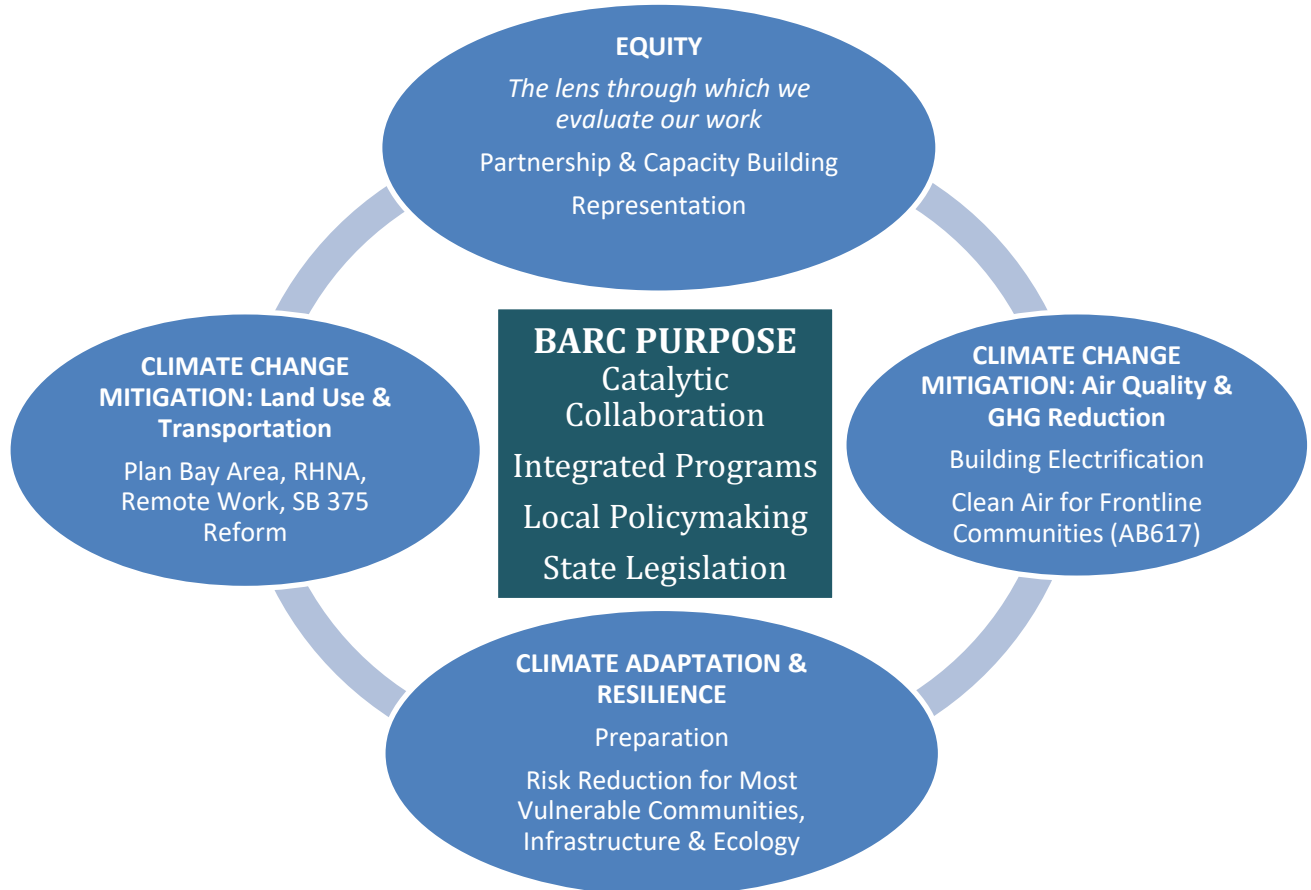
EQUITY

The lens through which we evaluate our work

Partnership & Capacity Building

Representation

CLIMATE CHANGE MITIGATION: Land Use & Transportation

Plan Bay Area, RHNA, Remote Work, SB 375 Reform

BARC PURPOSE

Catalytic Collaboration

Integrated Programs

Local Policymaking

State Legislation

CLIMATE CHANGE MITIGATION: Air Quality & GHG Reduction

Building Electrification

Clean Air for Frontline Communities (AB617)

CLIMATE ADAPTATION & RESILIENCE

Preparation

Risk Reduction for Most Vulnerable Communities, Infrastructure & Ecology